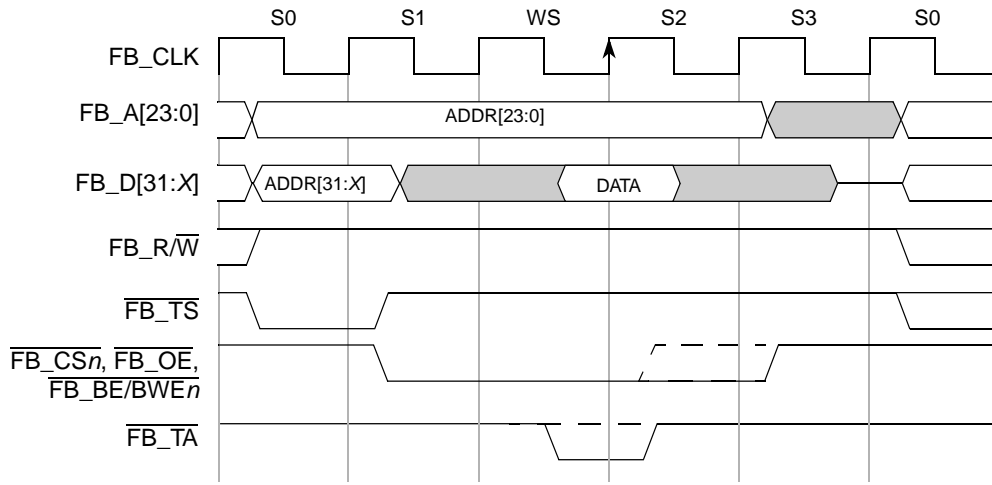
S0 S1 WS S2 S3 S0

FB_CLK

FB_A[23:0]

ADDR[23:0]

FB_D[31:X]

ADDR[31:X]

DATA

FB_R/$\overline{W}$

$\overline{FB\_TS}$

$\overline{FB\_CSn}$, $\overline{FB\_OE}$, $\overline{FB\_BE/BWEn}$

$\overline{FB\_TA}$